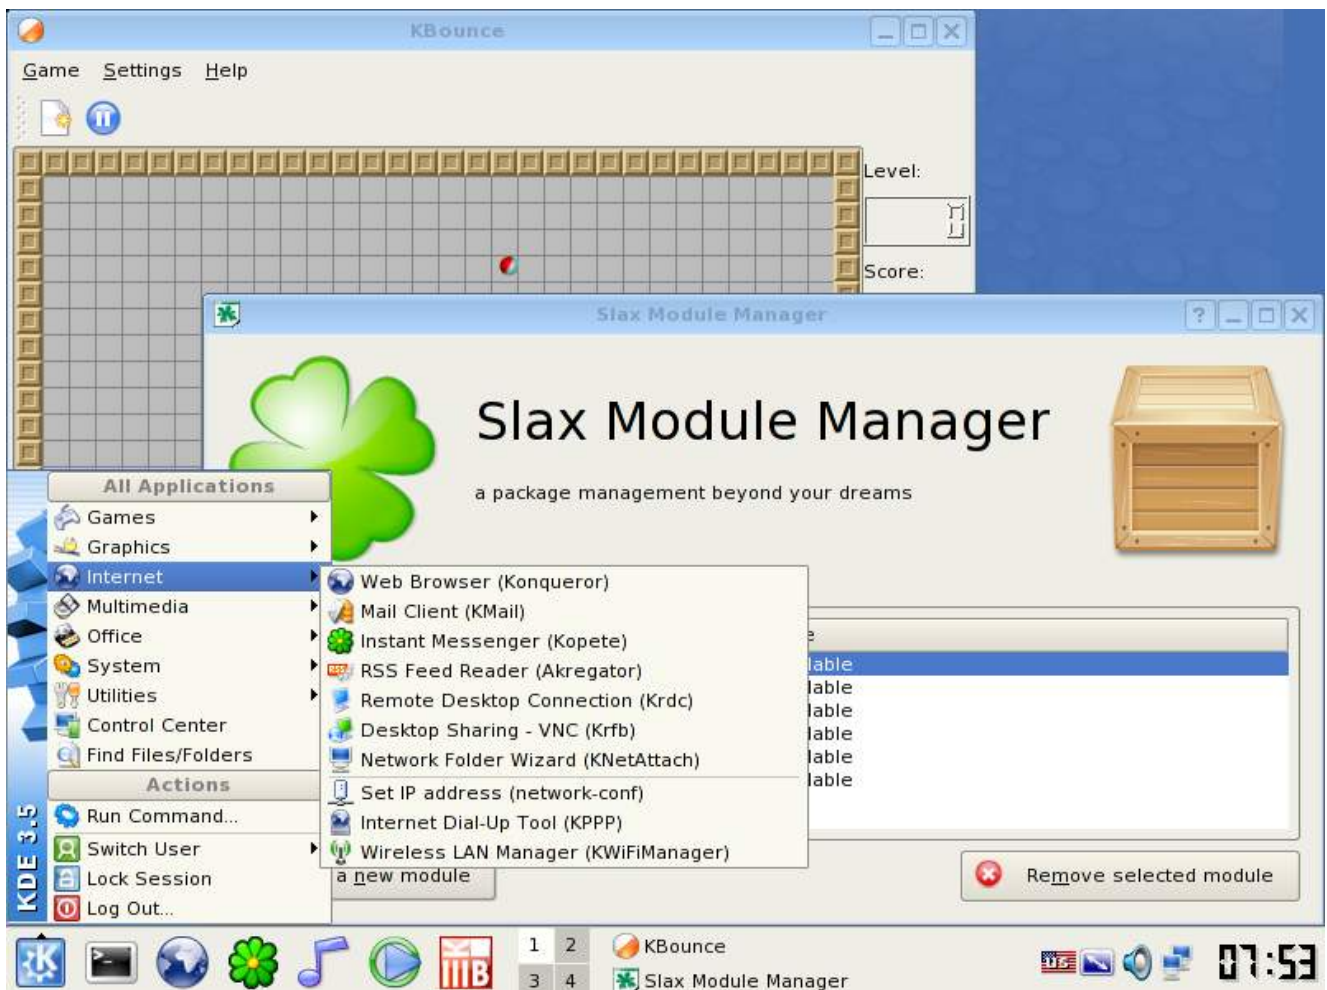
KBounce

Game Settings Help

Level:

Score:

Slax Module Manager

Slax Module Manager

a package management beyond your dreams

All Applications
Games
Graphics
Internet
Multimedia
Office
System
Utilities
Control Center
Find Files/Folders
Actions
Run Command...
Switch User
Lock Session
Log Out...

Web Browser (Konqueror)
Mail Client (KMail)
Instant Messenger (Kopete)
RSS Feed Reader (Akregator)
Remote Desktop Connection (Krdc)
Desktop Sharing - VNC (Krfb)
Network Folder Wizard (KNetAttach)
Set IP address (network-conf)
Internet Dial-Up Tool (KPPP)
Wireless LAN Manager (KWiFiManager)

e
lable
lable
lable
lable
lable
lable

a new module

Remove selected module

KDE 3.5

1 2
3 4

KBounce
Slax Module Manager

07:53